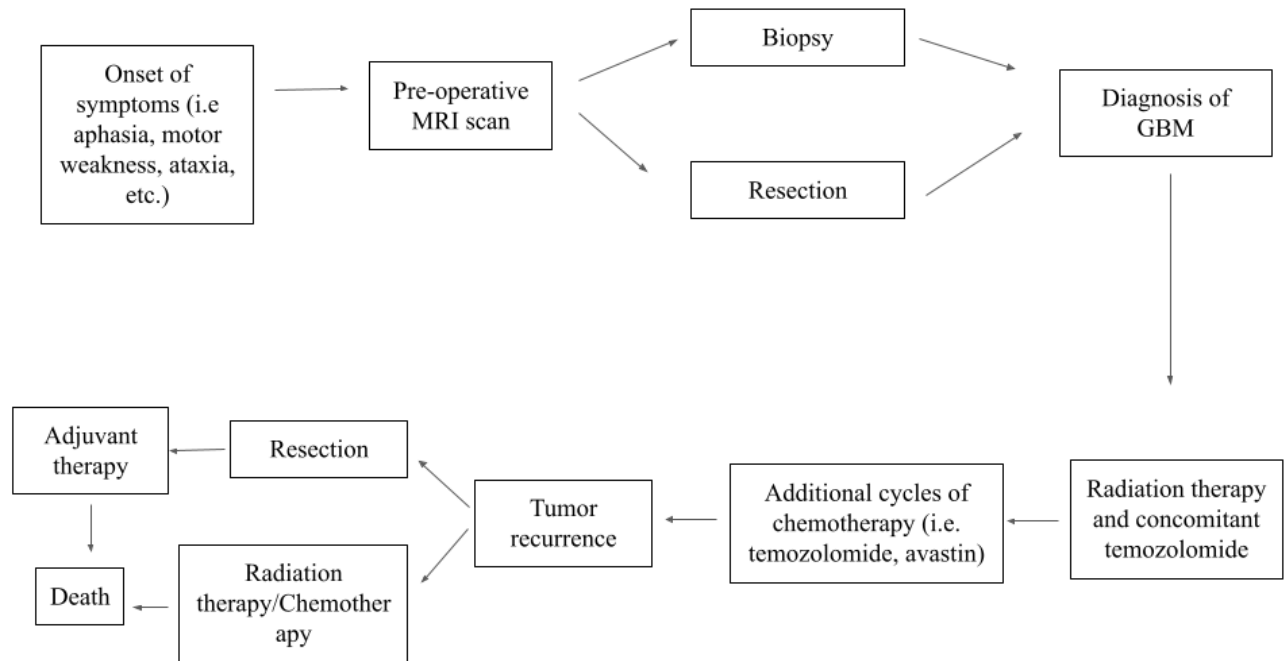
Onset of symptoms (i.e aphasia, motor weakness, ataxia, etc.)

Pre-operative MRI scan

Biopsy

Resection

Diagnosis of GBM

Radiation therapy and concomitant temozolomide

Additional cycles of chemotherapy (i.e. temozolomide, avastin)

Tumor recurrence

Resection

Adjuvant therapy

Radiation therapy/Chemotherapy

Death